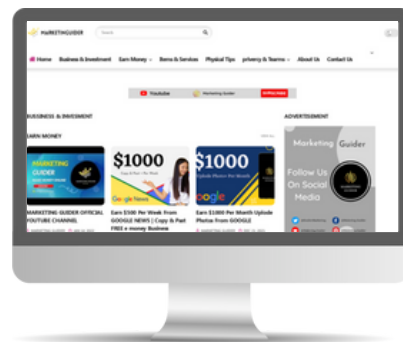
MARKETINGUIDER

Search

Home Business & Investment Earn Money Items & Services Physical Tips privacy & Teams About Us Contact Us

Youtube Marketing Guider

BUSSINESS & INVESMENT

EARN MONEY

ADVERTISEMENT

MARKETING GUIDER

$1000

$1000

Google News

Marketing Guider

Follow Us On Social Media

MARKETING GUIDER OFFICIAL YOUTUBE CHANNEL

Earn $500 Per Week From GOOGLE NEWS | Copy & Paste FREE e money Business

Earn $1000 Per Month Uplode Photos From GOOGLE

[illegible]